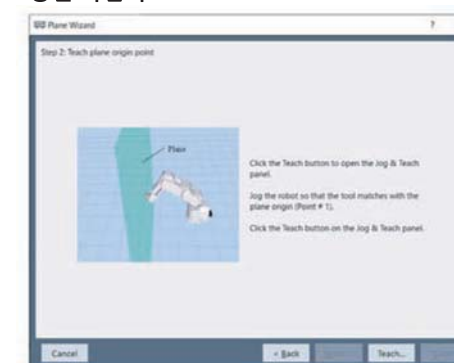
Plane Wizard

?

Step 2: Teach plane origin point

Plane

Click the Teach button to open the Jog & Teach panel.

Jog the robot so that the tool matches with the plane origin (Point # 1).

Click the Teach button on the Jog & Teach panel.

Cancel

< Back

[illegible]

Teach...

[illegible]